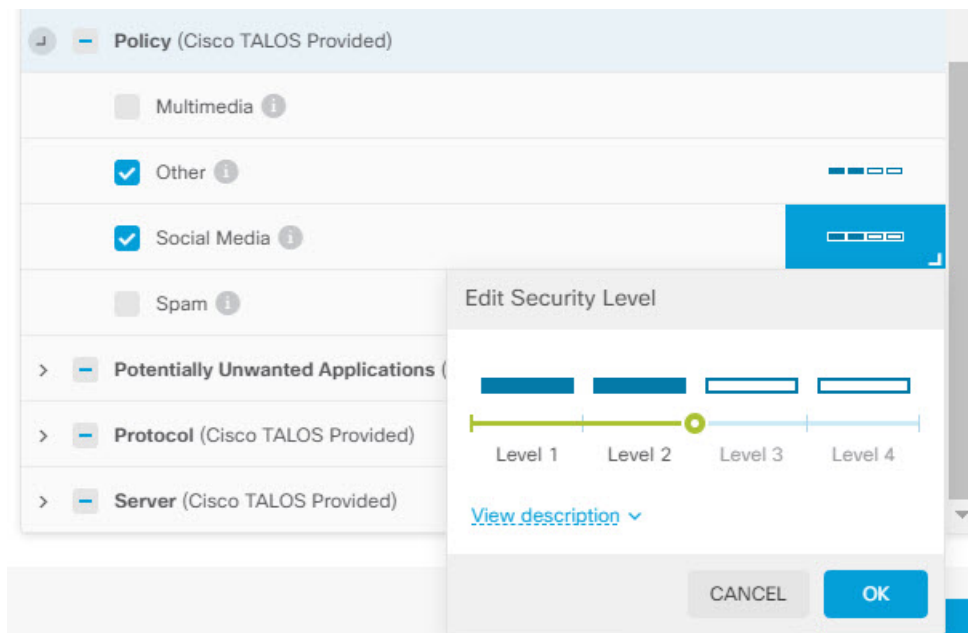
Policy (Cisco TALOS Provided)

Multimedia

Other

Social Media

Spam

Potentially Unwanted Applications (

Protocol (Cisco TALOS Provided)

Server (Cisco TALOS Provided)

Edit Security Level

Level 1 Level 2 Level 3 Level 4

View description

CANCEL OK